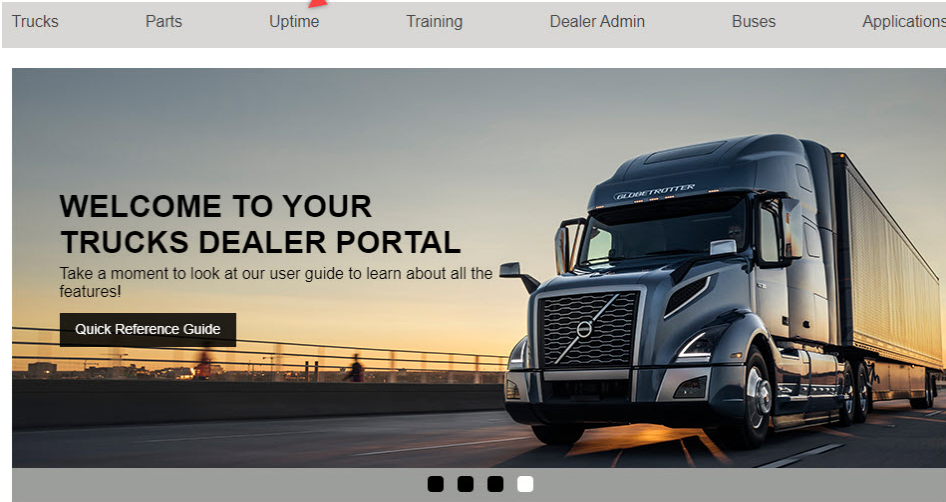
Trucks Parts Uptime Training Dealer Admin Buses Applications

WELCOME TO YOUR TRUCKS DEALER PORTAL

Take a moment to look at our user guide to learn about all the features!

Quick Reference Guide

GLOBETROTTER